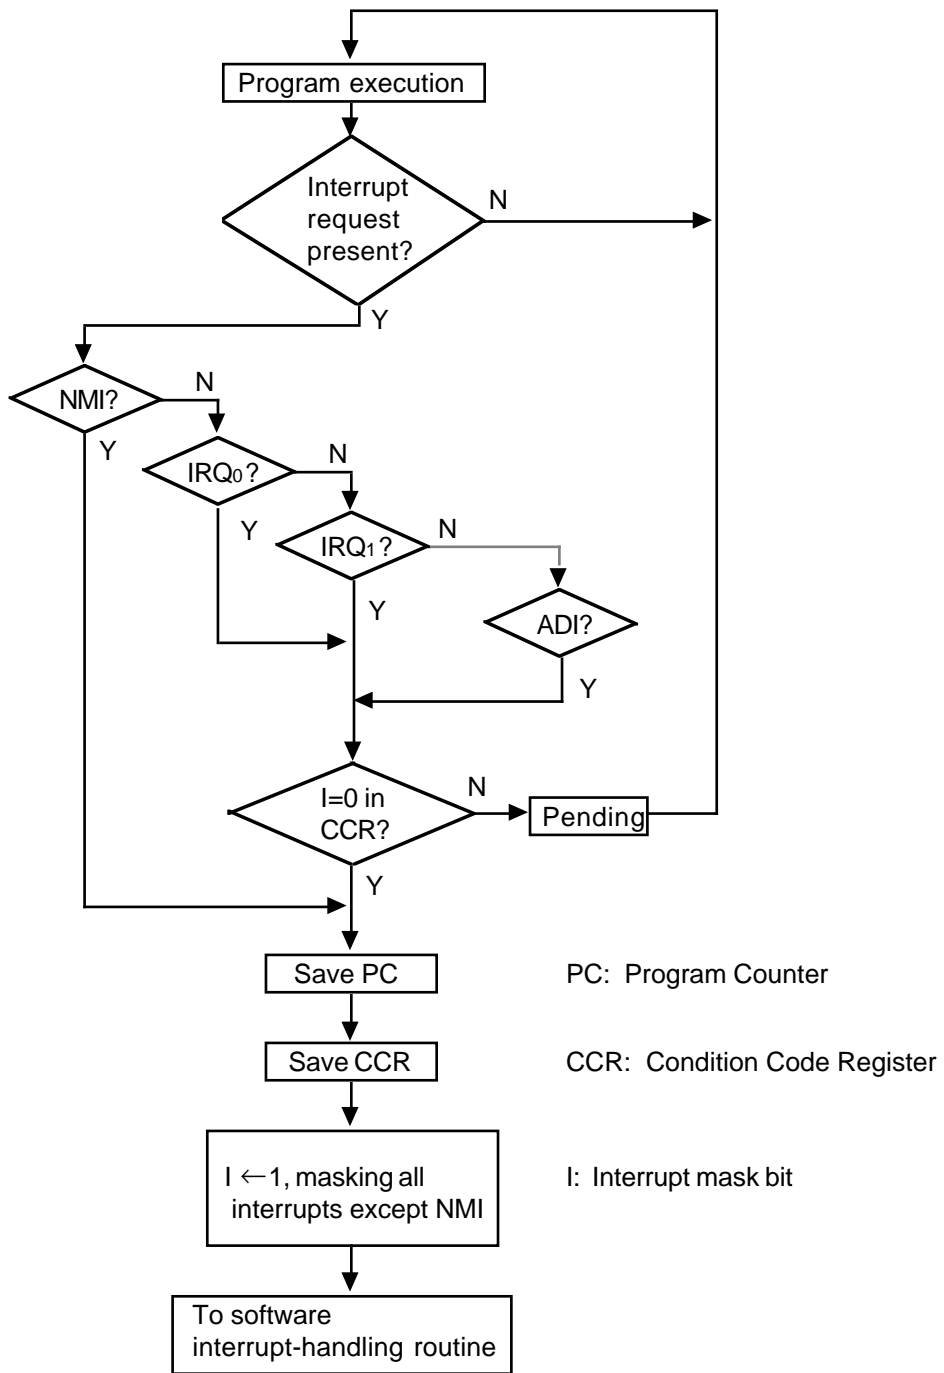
Program execution

Interrupt request present?

N

Y

NMI?

N

Y

$IRQ_0$?

N

Y

$IRQ_1$?

N

Y

ADI?

Y

I=0 in CCR?

N

Pending

Y

Save PC

PC: Program Counter

Save CCR

CCR: Condition Code Register

I $\leftarrow$1, masking all interrupts except NMI

I: Interrupt mask bit

To software interrupt-handling routine